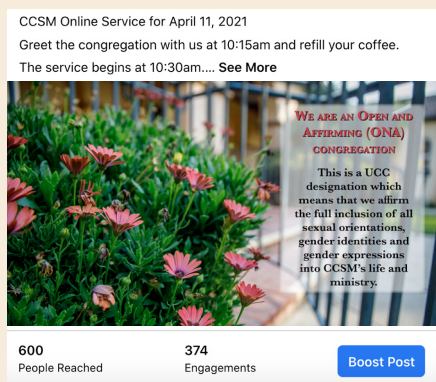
CCSM Online Service for April 11, 2021

Greet the congregation with us at 10:15am and refill your coffee.

The service begins at 10:30am.... See More

We are an Open and Affirming (ONA) congregation

This is a UCC designation which means that we affirm the full inclusion of all sexual orientations, gender identities and gender expressions into CCSM's life and ministry.

600
People Reached

374
Engagements

Boost Post